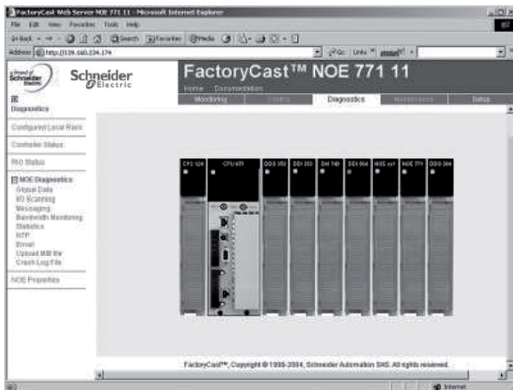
FactoryCast Web Server NOE 771 11 - Microsoft Internet Explorer

File Edit View Favorites Tools Help

Back Search Favorites Media

Address http://139.160.234.174

Go Links msn

Schneider Electric

FactoryCast™ NOE 771 11

Home Documentation

Monitoring Control Diagnostics Maintenance Setup

Diagnostics

Configured Local Rack

Controller Status

RIO Status

NOE Diagnostics
Global Data
IO Scanning
Messaging
Bandwidth Monitoring
Statistics
NTP
Email
Upload MIB file
Crash Log File

NOE Properties

CPS 124 CPU 671 DDO 353 DDI 353 DAI 740 DDI 364 NOE 771 NOE 771 DDO 364

FactoryCast™, Copyright © 1998-2004, Schneider Automation SAS. All rights reserved.

Internet